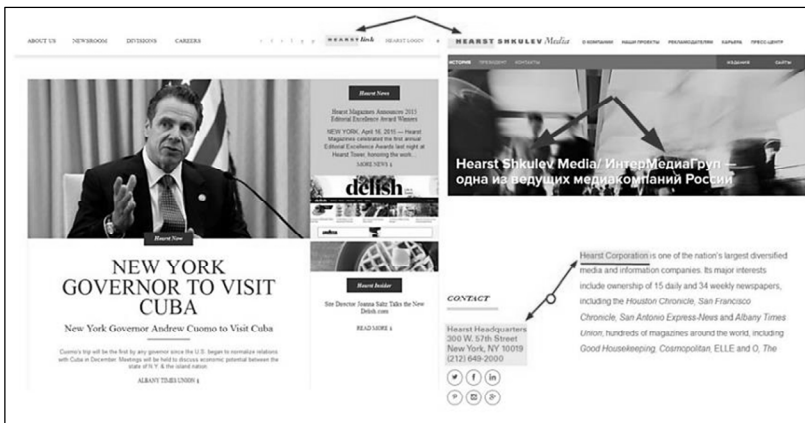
ABOUT US NEWSROOM DIVISIONS CAREERS

HEARST link HEARST LOGIN

Hearst Now

NEW YORK GOVERNOR TO VISIT CUBA

New York Governor Andrew Cuomo to Visit Cuba

Cuomo's trip will be the first by any governor since the U.S. began to normalize relations with Cuba in December. Meetings will be held to discuss economic potential between the state of N.Y. & the island nation

ALBANY TIMES UNION

Hearst News

Hearst Magazines Announces 2015 Editorial Excellence Award Winners

NEW YORK, April 16, 2015 — Hearst Magazines celebrated the first annual Editorial Excellence Awards last night at Hearst Tower, honoring the work...

MORE NEWS

delish

Hearst Insider

Site Director Joanna Saltz Talks the New Delish.com

READ MORE

HEARST SHKULEV Media О КОМПАНИИ НАШИ ПРОЕКТЫ РЕКЛАМОДАТЕЛЯМ КАРЬЕРА ПРЕСС-ЦЕНТР

ИСТОРИЯ ПРЕЗИДЕНТ КОНТАКТЫ ИЗДАНИЯ САЙТЫ

Hearst Shkulev Media/ ИнтерМедиаГруп — одна из ведущих медиакомпаний России

CONTACT

Hearst Headquarters
300 W. 57th Street
New York, NY 10019
(212) 649-2000

Hearst Corporation is one of the nation's largest diversified media and information companies. Its major interests include ownership of 15 daily and 34 weekly newspapers, including the Houston Chronicle, San Francisco Chronicle, San Antonio Express-News and Albany Times Union; hundreds of magazines around the world, including Good Housekeeping, Cosmopolitan, ELLE and O, The